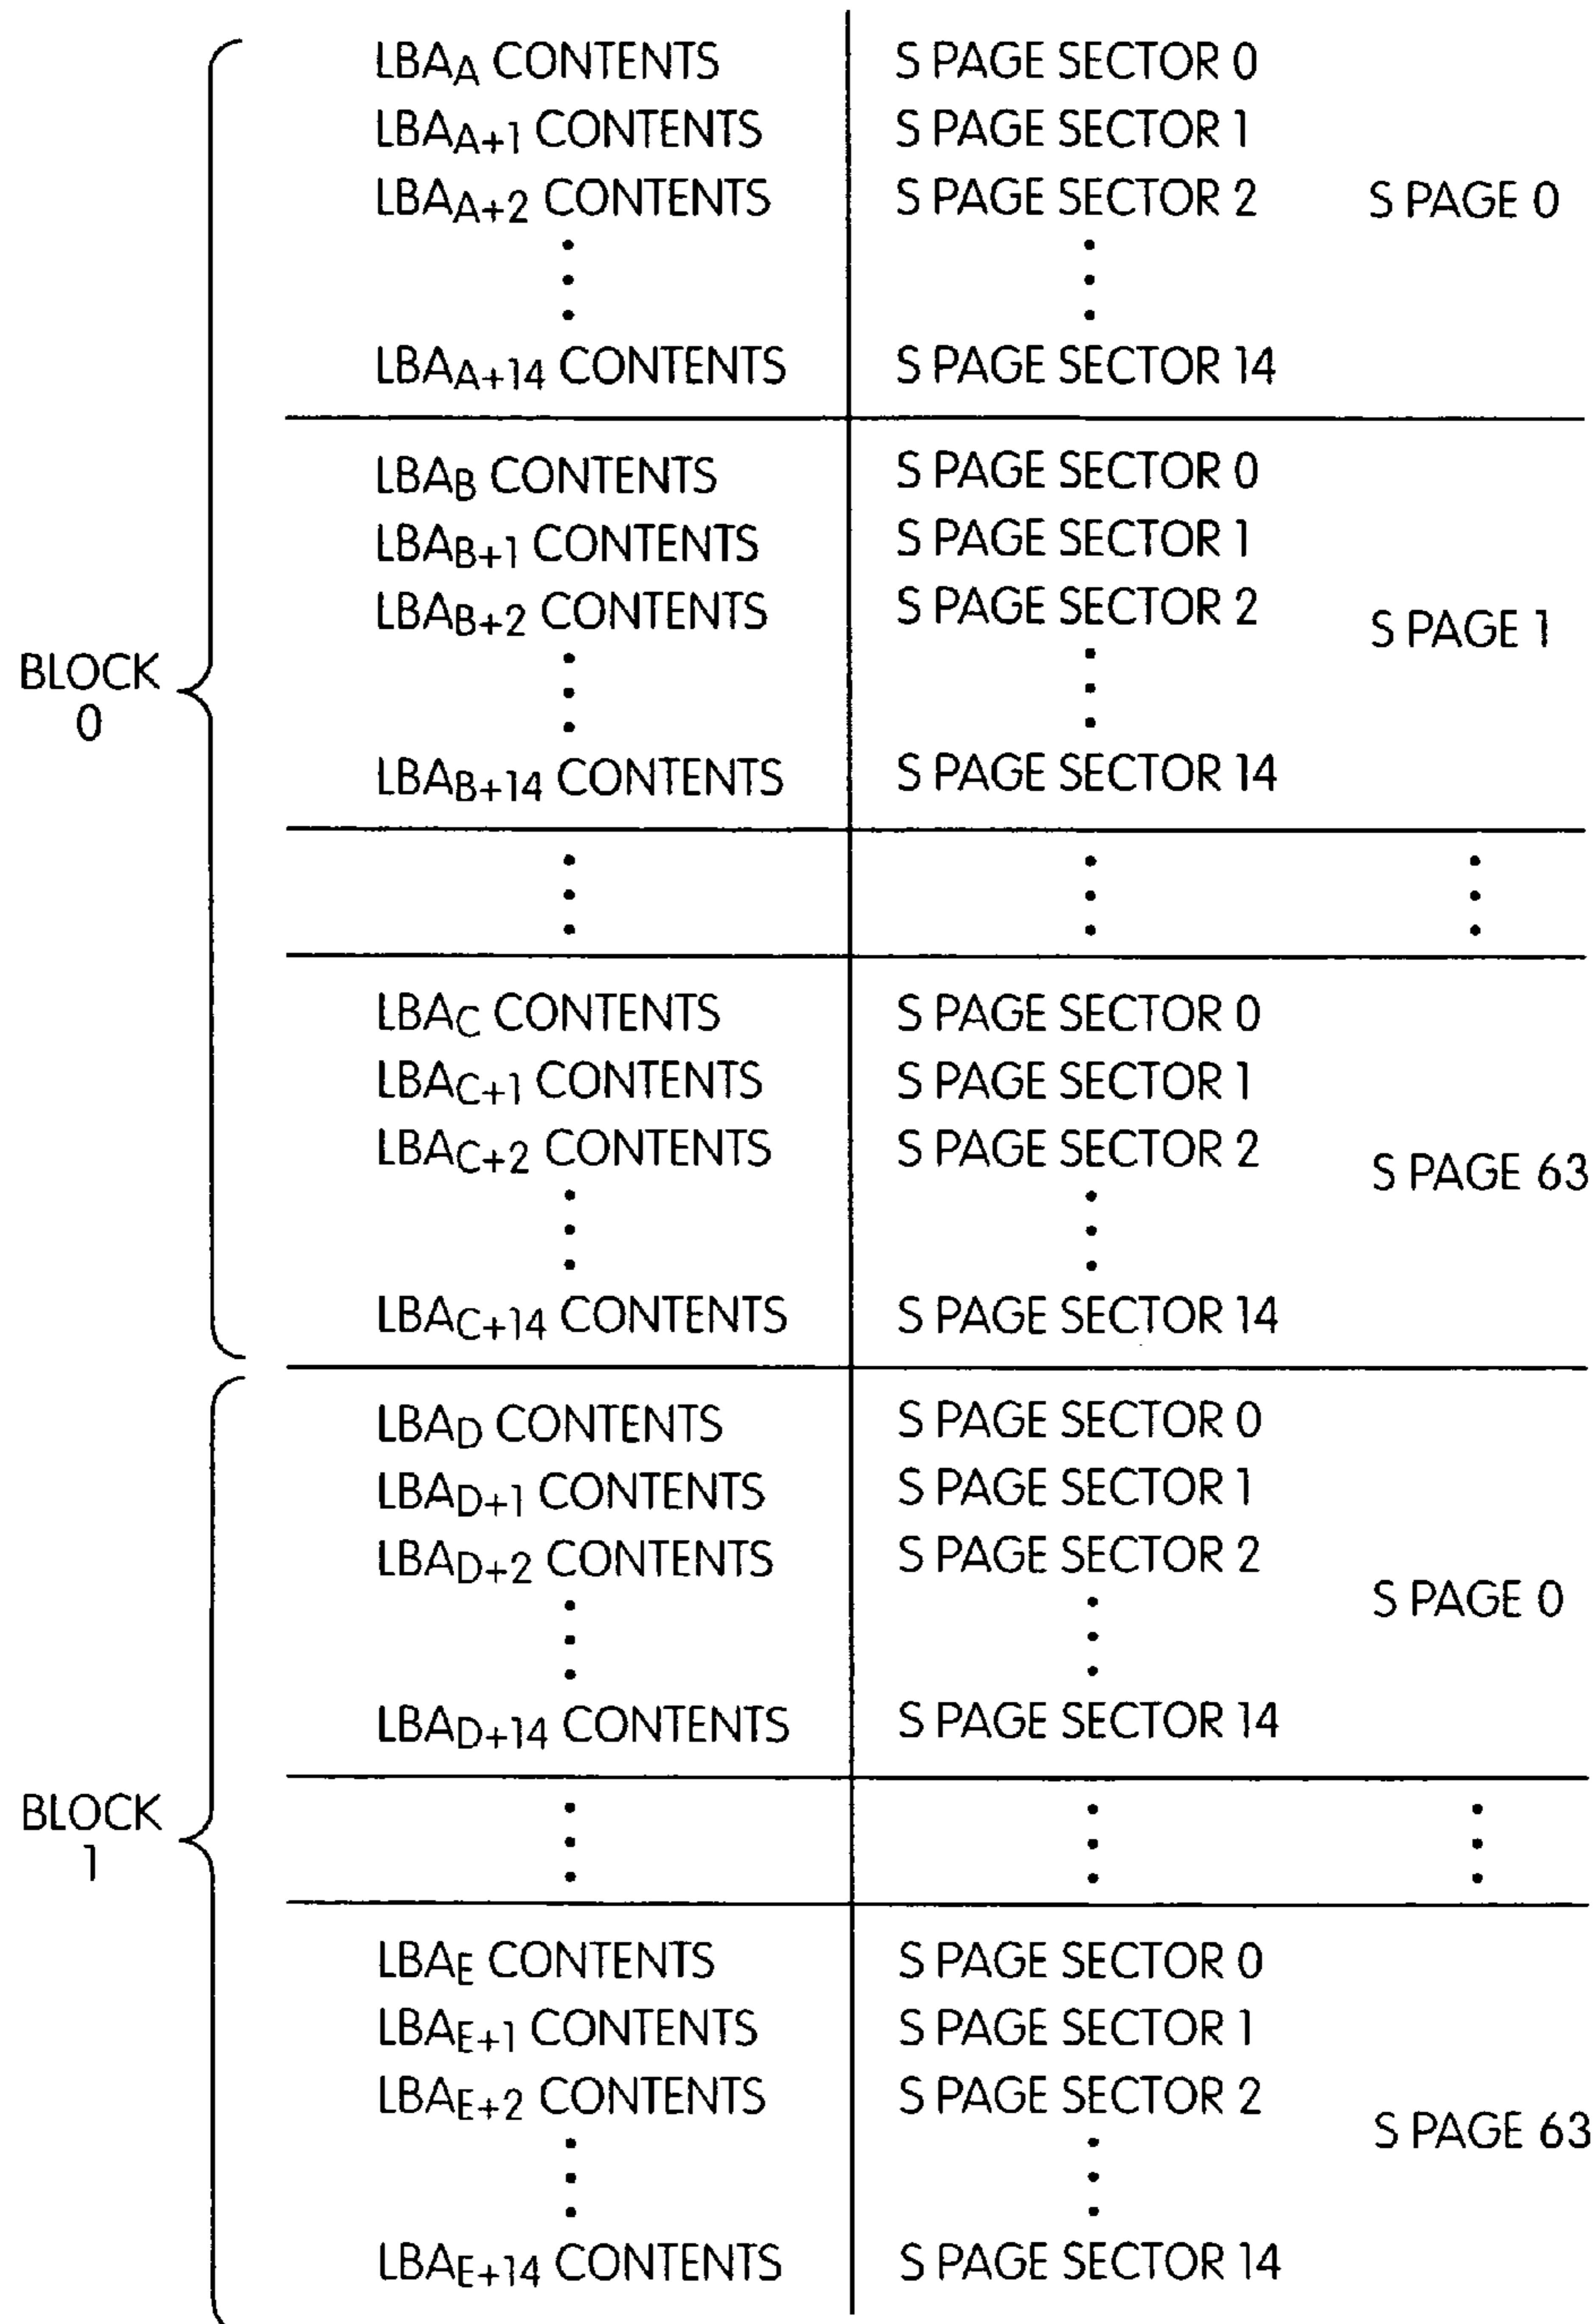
BLOCK 0

$LBA_A$ CONTENTS | S PAGE SECTOR 0
$LBA_{A+1}$ CONTENTS | S PAGE SECTOR 1
$LBA_{A+2}$ CONTENTS | S PAGE SECTOR 2
⋮ | ⋮
$LBA_{A+14}$ CONTENTS | S PAGE SECTOR 14
S PAGE 0

$LBA_B$ CONTENTS | S PAGE SECTOR 0
$LBA_{B+1}$ CONTENTS | S PAGE SECTOR 1
$LBA_{B+2}$ CONTENTS | S PAGE SECTOR 2
⋮ | ⋮
$LBA_{B+14}$ CONTENTS | S PAGE SECTOR 14
S PAGE 1

⋮ | ⋮ | ⋮

$LBA_C$ CONTENTS | S PAGE SECTOR 0
$LBA_{C+1}$ CONTENTS | S PAGE SECTOR 1
$LBA_{C+2}$ CONTENTS | S PAGE SECTOR 2
⋮ | ⋮
$LBA_{C+14}$ CONTENTS | S PAGE SECTOR 14
S PAGE 63

BLOCK 1

$LBA_D$ CONTENTS | S PAGE SECTOR 0
$LBA_{D+1}$ CONTENTS | S PAGE SECTOR 1
$LBA_{D+2}$ CONTENTS | S PAGE SECTOR 2
⋮ | ⋮
$LBA_{D+14}$ CONTENTS | S PAGE SECTOR 14
S PAGE 0

⋮ | ⋮ | ⋮

$LBA_E$ CONTENTS | S PAGE SECTOR 0
$LBA_{E+1}$ CONTENTS | S PAGE SECTOR 1
$LBA_{E+2}$ CONTENTS | S PAGE SECTOR 2
⋮ | ⋮
$LBA_{E+14}$ CONTENTS | S PAGE SECTOR 14
S PAGE 63